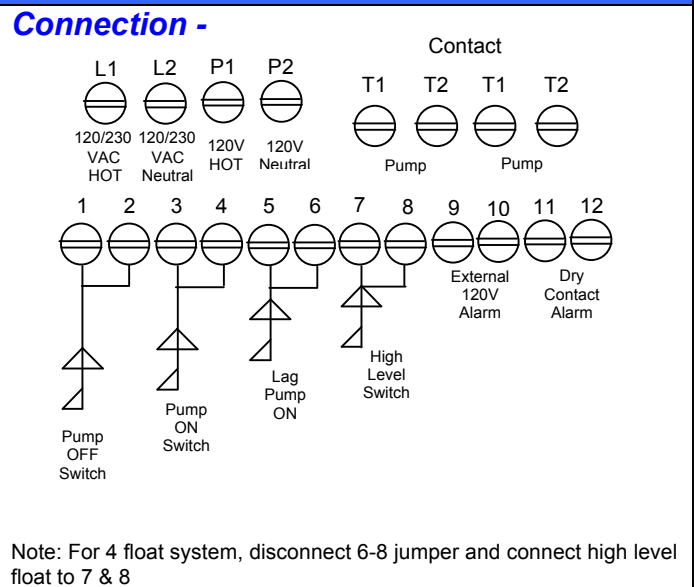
Connection -

Contact

L1 L2 P1 P2

120/230 VAC HOT

120/230 VAC Neutral

120V HOT

120V Neutral

T1 T2 T1 T2

Pump

Pump

1 2 3 4 5 6 7 8 9 10 11 12

External 120V Alarm

Dry Contact Alarm

High Level Switch

Lag Pump ON

Pump ON Switch

Pump OFF Switch

Note: For 4 float system, disconnect 6-8 jumper and connect high level float to 7 & 8